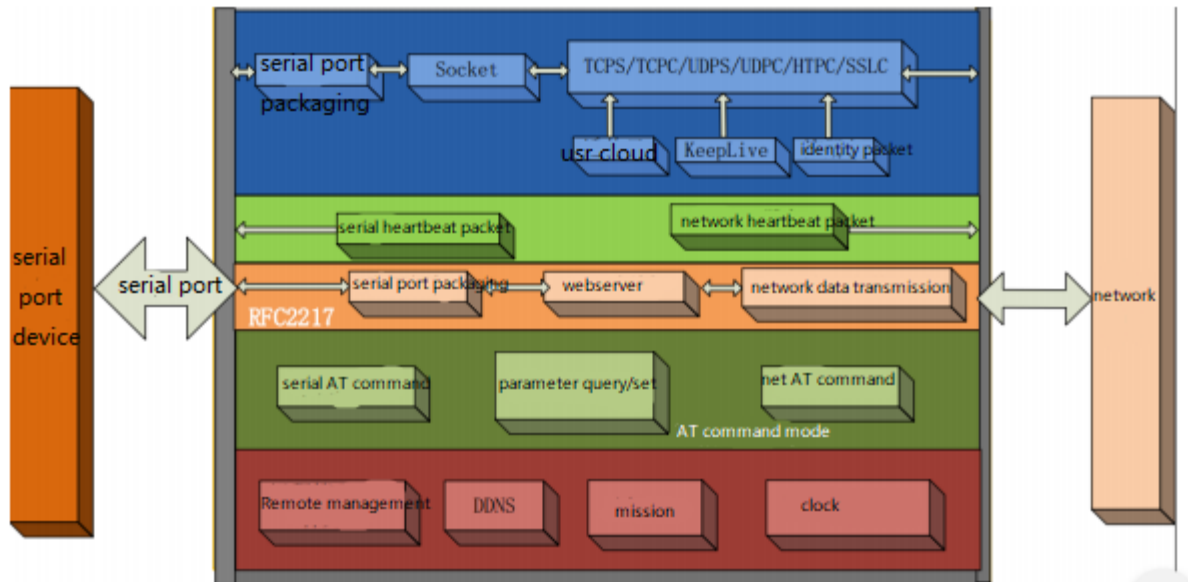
serial port packaging

Socket

TCPS/TCPC/UDPS/UDPC/HTPC/SSLC

usr cloud

KeepLive

identity packet

serial heartbeat packet

network heartbeat packet

serial port device

serial port

serial port packaging

webserver

network data transmission

network

RFC2217

serial AT command

parameter query/set

net AT command

AT command mode

Remote management

DDNS

mission

clock